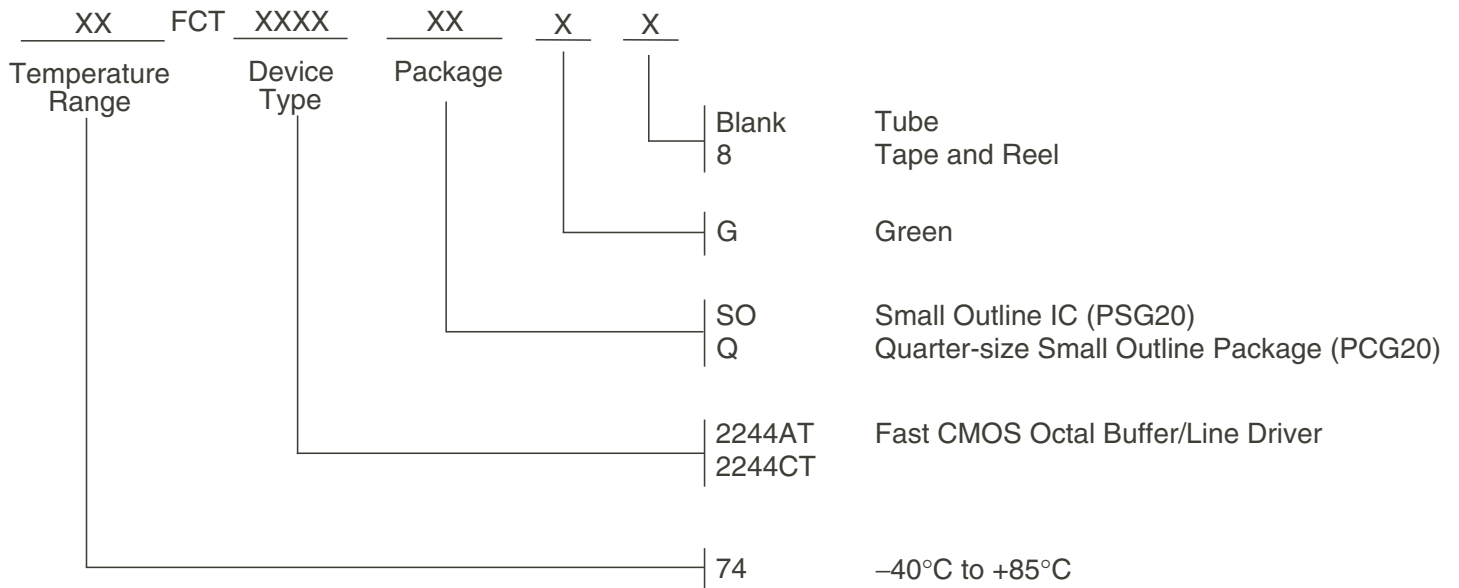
XX FCT XXXX XX X X

Temperature Range

Device Type

Package

Blank Tube
8 Tape and Reel

G Green

SO Small Outline IC (PSG20)
Q Quarter-size Small Outline Package (PCG20)

2244AT Fast CMOS Octal Buffer/Line Driver
2244CT

74 –40°C to +85°C